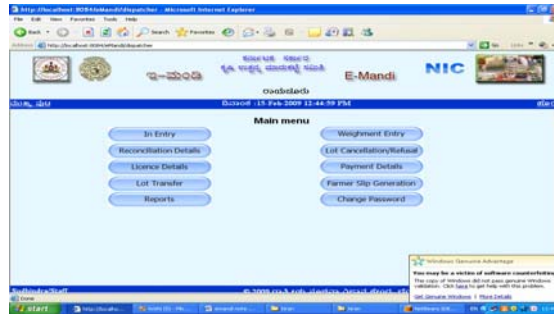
http://localhost:8084/eMandi/dispatcher - Microsoft Internet Explorer

File Edit View Favorites Tools Help

Back Search Favorites

Address http://localhost:8084/eMandi/dispatcher Go Links

ಇ-ಮಂಡಿ

E-Mandi

NIC

ದಿನಾಂಕ :15 Feb 2009 12:44:59 PM

Main menu

In Entry

Weighment Entry

Reconciliation Details

Lot Cancellation/Refusal

Licence Details

Payment Details

Lot Transfer

Farmer Slip Generation

Reports

Change Password

Windows Genuine Advantage

You may be a victim of software counterfeiting

The copy of Windows did not pass genuine Windows validation. Click here to get help with this problem.

Get Genuine Windows | More Details

© 2009

Done

start